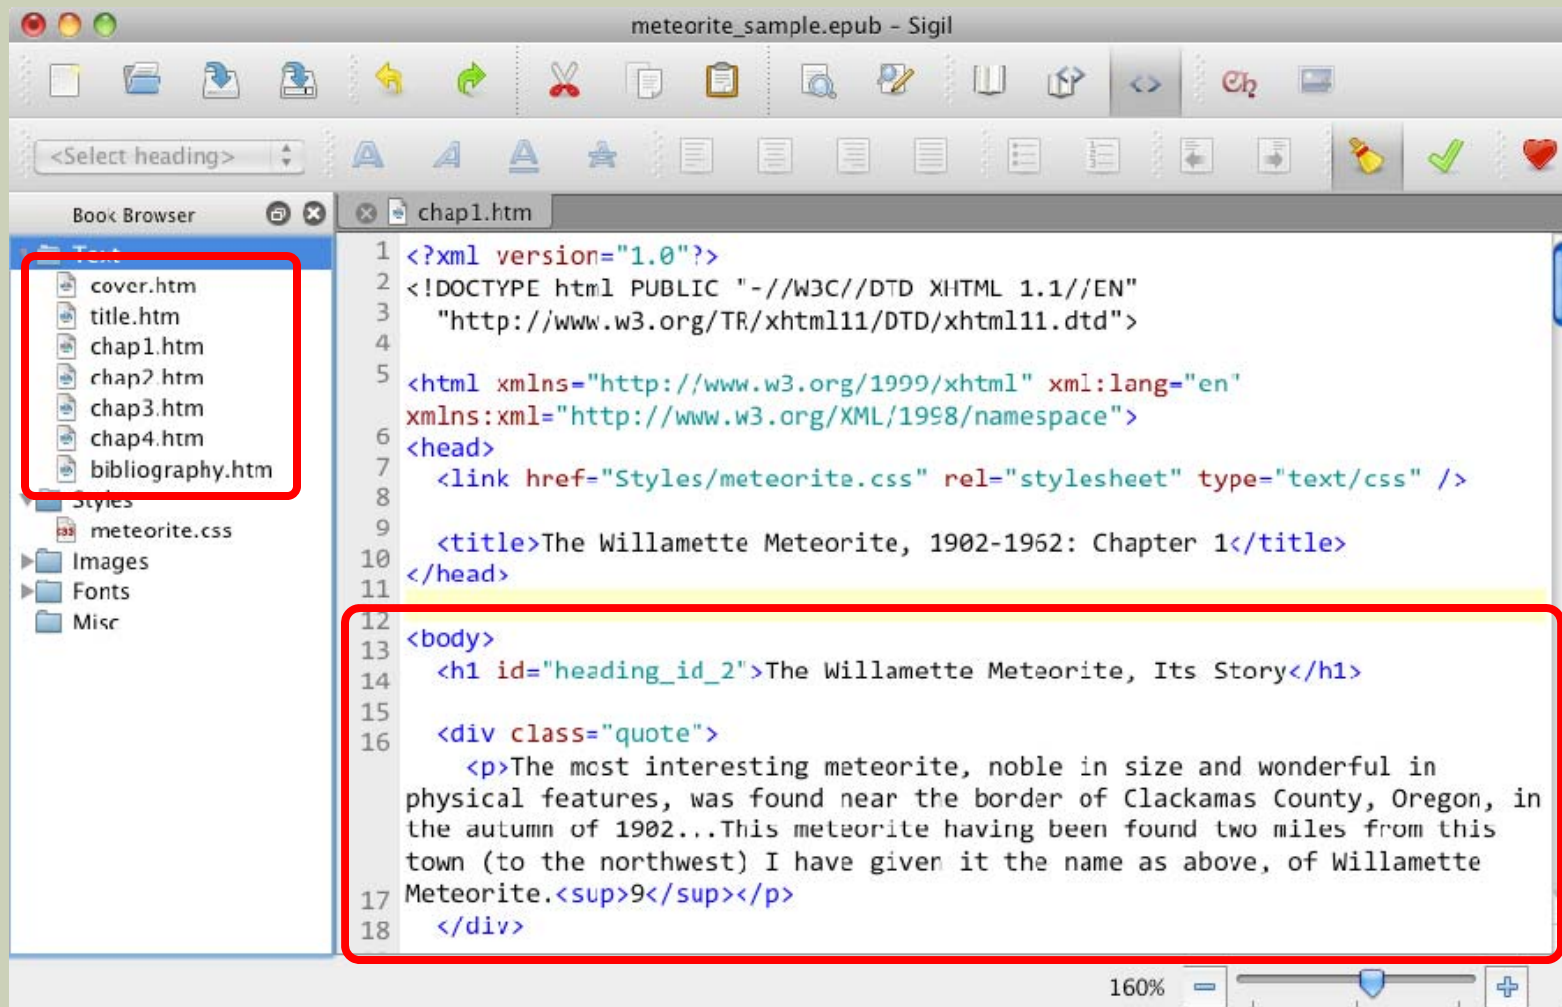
meteorite_sample.epub - Sigil

<Select heading>

Book Browser

Text
cover.htm
title.htm
chap1.htm
chap2.htm
chap3.htm
chap4.htm
bibliography.htm
Styles
meteorite.css
Images
Fonts
Misc

chap1.htm

1 <?xml version="1.0"?>
2 <!DOCTYPE html PUBLIC "-//W3C//DTD XHTML 1.1//EN"
3 "http://www.w3.org/TR/xhtml11/DTD/xhtml11.dtd">
4
5 <html xmlns="http://www.w3.org/1999/xhtml" xml:lang="en"
xmlns:xml="http://www.w3.org/XML/1998/namespace">
6 <head>
7 <link href="Styles/meteorite.css" rel="stylesheet" type="text/css" />
8
9 <title>The Willamette Meteorite, 1902-1962: Chapter 1</title>
10 </head>
11
12
13 <body>
14 <h1 id="heading_id_2">The Willamette Meteorite, Its Story</h1>
15
16 <div class="quote">
<p>The most interesting meteorite, noble in size and wonderful in physical features, was found near the border of Clackamas County, Oregon, in the autumn of 1902...This meteorite having been found two miles from this town (to the northwest) I have given it the name as above, of Willamette
17 Meteorite.<sup>9</sup></p>
18 </div>

160%